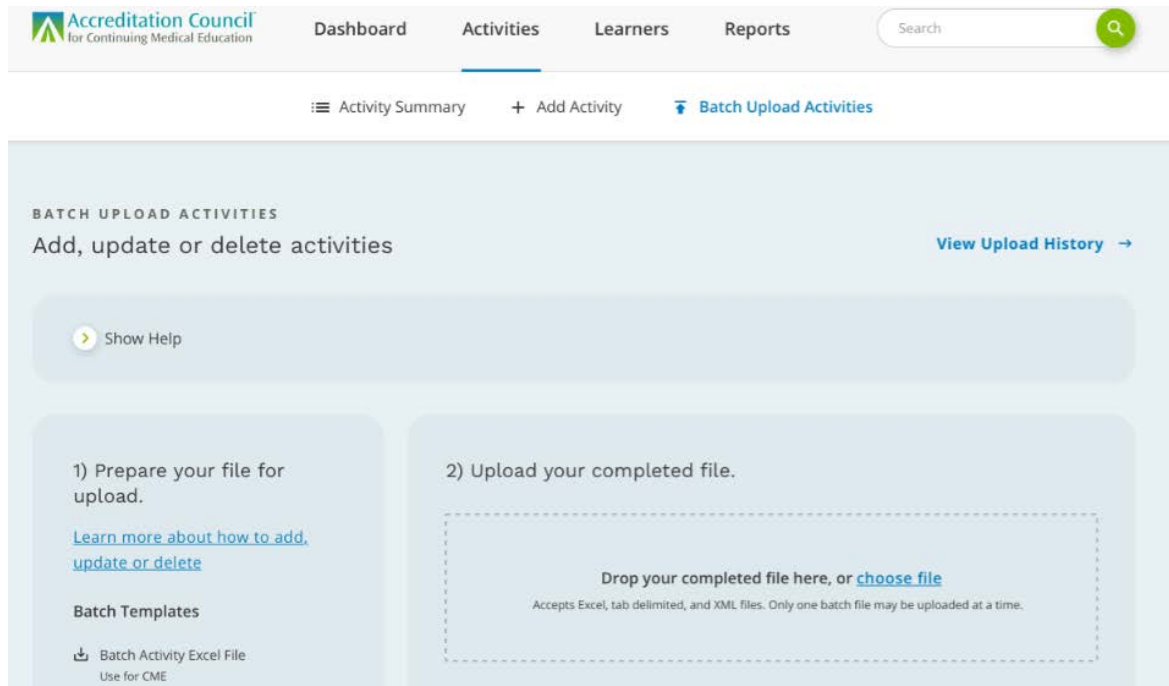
Accreditation Council for Continuing Medical Education

Dashboard Activities Learners Reports

Search

Activity Summary + Add Activity Batch Upload Activities

BATCH UPLOAD ACTIVITIES
Add, update or delete activities

View Upload History →

Show Help

1) Prepare your file for upload.

Learn more about how to add, update or delete

Batch Templates

Batch Activity Excel File
Use for CME

2) Upload your completed file.

Drop your completed file here, or choose file

Accepts Excel, tab delimited, and XML files. Only one batch file may be uploaded at a time.